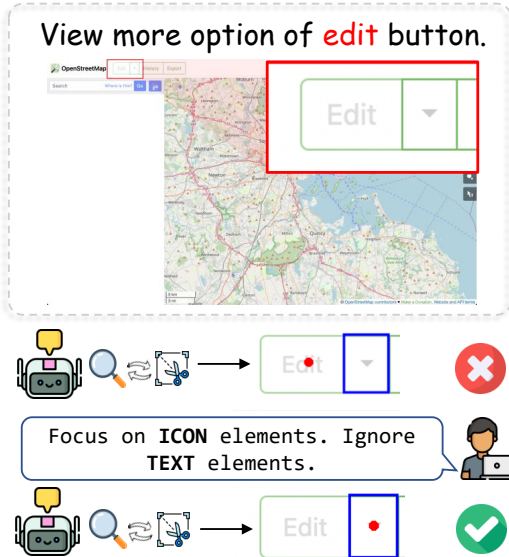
View more option of edit button.

OpenStreetMap Edit History Export

Search Where is this? Go

Edit

Waltham

Newton

Quincy

© OpenStreetMap contributors ♥ Make a Donation. Website and API terms

Edit

Focus on ICON elements. Ignore TEXT elements.

Edit